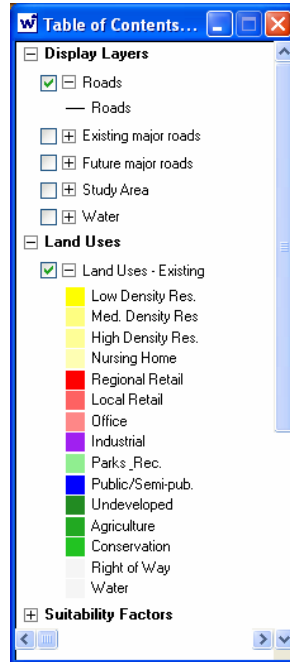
Table of Contents...

Display Layers

Roads

Roads

Existing major roads

Future major roads

Study Area

Water

Land Uses

Land Uses - Existing

Low Density Res.

Med. Density Res

High Density Res.

Nursing Home

Regional Retail

Local Retail

Office

Industrial

Parks_Rec.

Public/Semi-pub.

Undeveloped

Agriculture

Conservation

Right of Way

Water

Suitability Factors